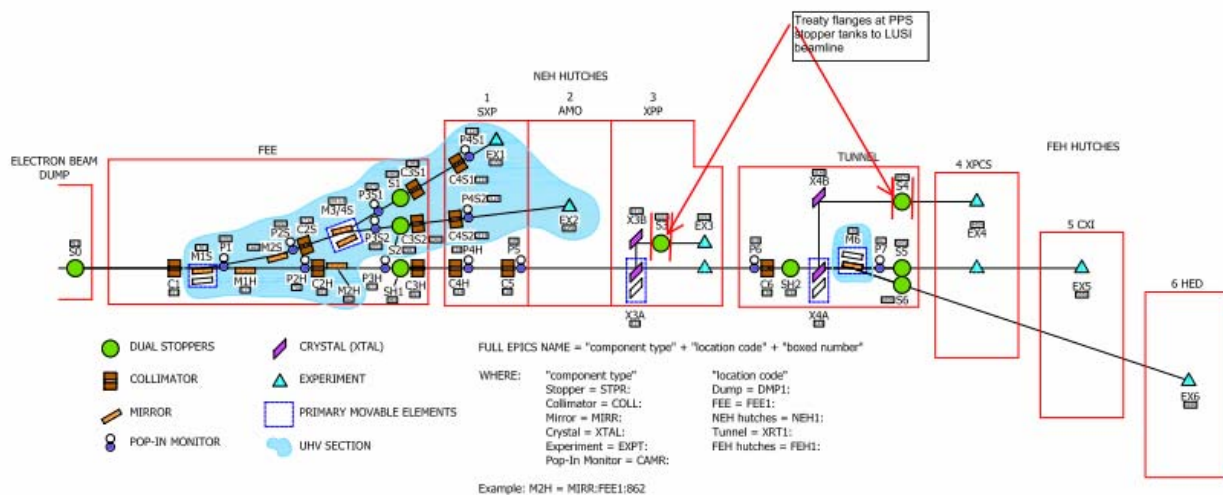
Treaty flanges at PPS stopper tanks to LUSI beamline

NEH HUTCHES

1 SXP
2 AMO
3 XPP

ELECTRON BEAM DUMP

FEE

TUNNEL

4 XPCS

FEH HUTCHES

5 CXI

6 HED

S0
M1S
P1
C1
M1H
P2S
M2S
C2S
P2H
C2H
M2H
M3/4S
P3S1
S1
C3S1
P3S2
S2
C3S2
P3H
S3H
SH1
C3H
P4S1
C4S1
EX1
P4S2
C4S2
EX2
P4H
C4H
P5
C5
X3B
S3
EX3
X3A
X4B
S4
P6
C6
SH2
X4A
M6
P7
S5
S6
EX4
EX5
EX6

DUAL STOPPERS
COLLIMATOR
MIRROR
POP-IN MONITOR
CRYSTAL (XTAL)
EXPERIMENT
PRIMARY MOVABLE ELEMENTS
UHV SECTION

FULL EPICS NAME = "component type" + "location code" + "boxed number"

WHERE: "component type"
Stopper = STPR:
Collimator = COLL:
Mirror = MIRR:
Crystal = XTAL:
Experiment = EXPT:
Pop-In Monitor = CAMR:

"location code"
Dump = DMP1:
FEE = FEE1:
NEH hutches = NEH1:
Tunnel = XRT1:
FEH hutches = FEH1:

Example: M2H = MIRR:FEE1:862